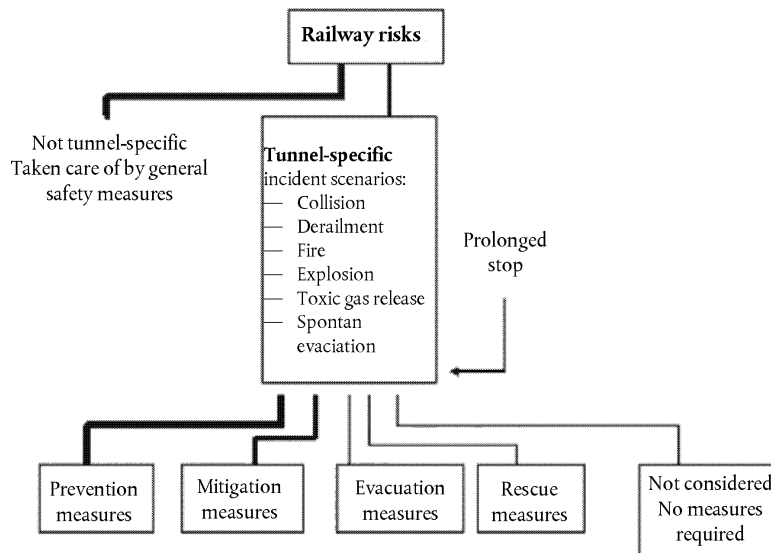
Railway risks

Not tunnel-specific
Taken care of by general safety measures

Tunnel-specific incident scenarios:
— Collision
— Derailment
— Fire
— Explosion
— Toxic gas release
— Spontan evacuation

Prolonged stop

Prevention measures

Mitigation measures

Evacuation measures

Rescue measures

Not considered
No measures required